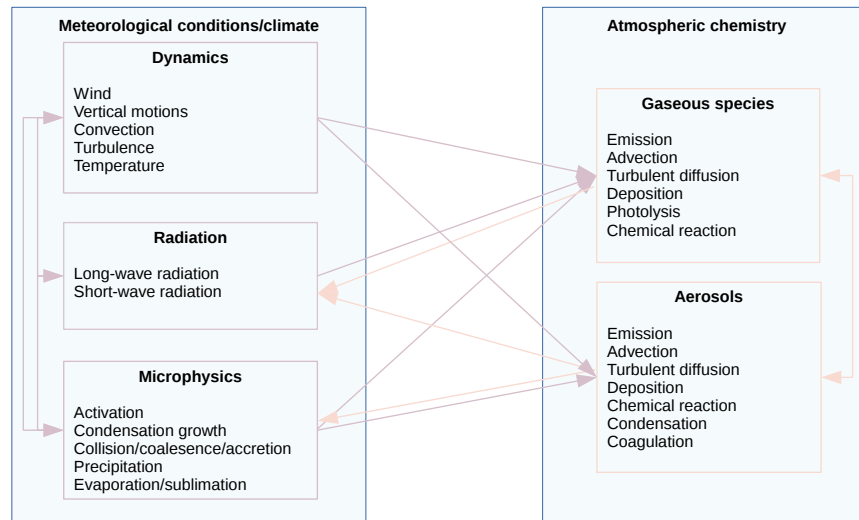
Meteorological conditions/climate

Dynamics

Wind
Vertical motions
Convection
Turbulence
Temperature

Radiation

Long-wave radiation
Short-wave radiation

Microphysics

Activation
Condensation growth
Collision/coalesence/accretion
Precipitation
Evaporation/sublimation

Atmospheric chemistry

Gaseous species

Emission
Advection
Turbulent diffusion
Deposition
Photolysis
Chemical reaction

Aerosols

Emission
Advection
Turbulent diffusion
Deposition
Chemical reaction
Condensation
Coagulation